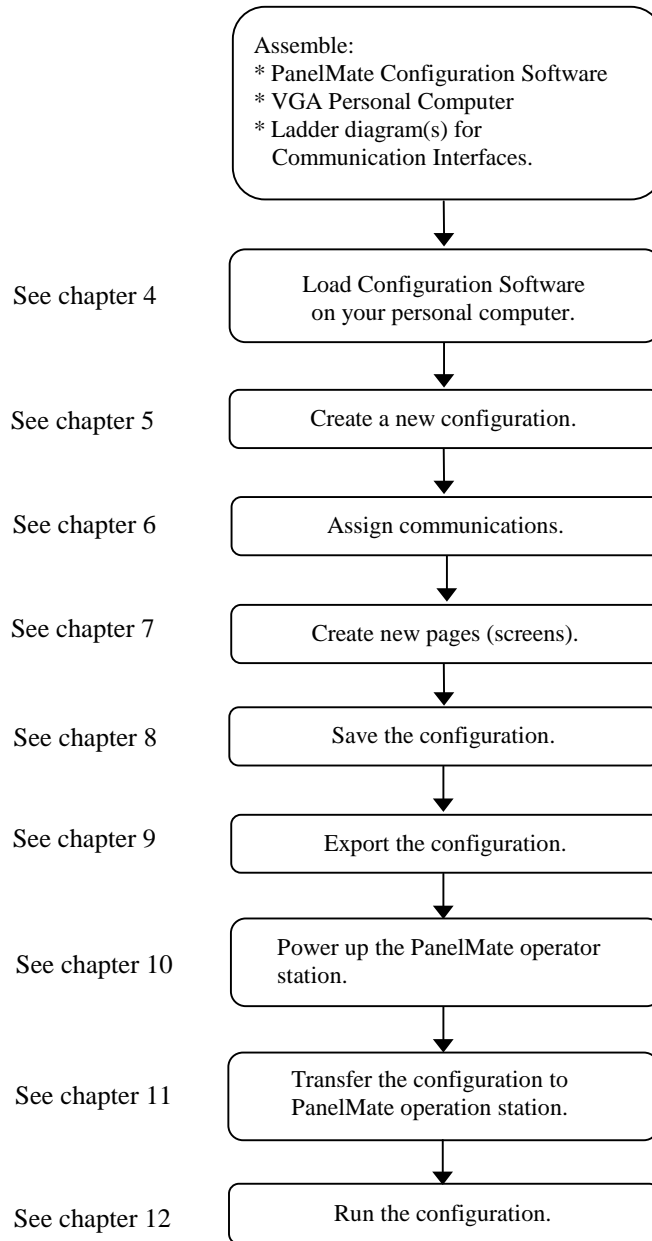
Assemble:
* PanelMate Configuration Software
* VGA Personal Computer
* Ladder diagram(s) for Communication Interfaces.

See chapter 4

Load Configuration Software on your personal computer.

See chapter 5

Create a new configuration.

See chapter 6

Assign communications.

See chapter 7

Create new pages (screens).

See chapter 8

Save the configuration.

See chapter 9

Export the configuration.

See chapter 10

Power up the PanelMate operator station.

See chapter 11

Transfer the configuration to PanelMate operation station.

See chapter 12

Run the configuration.